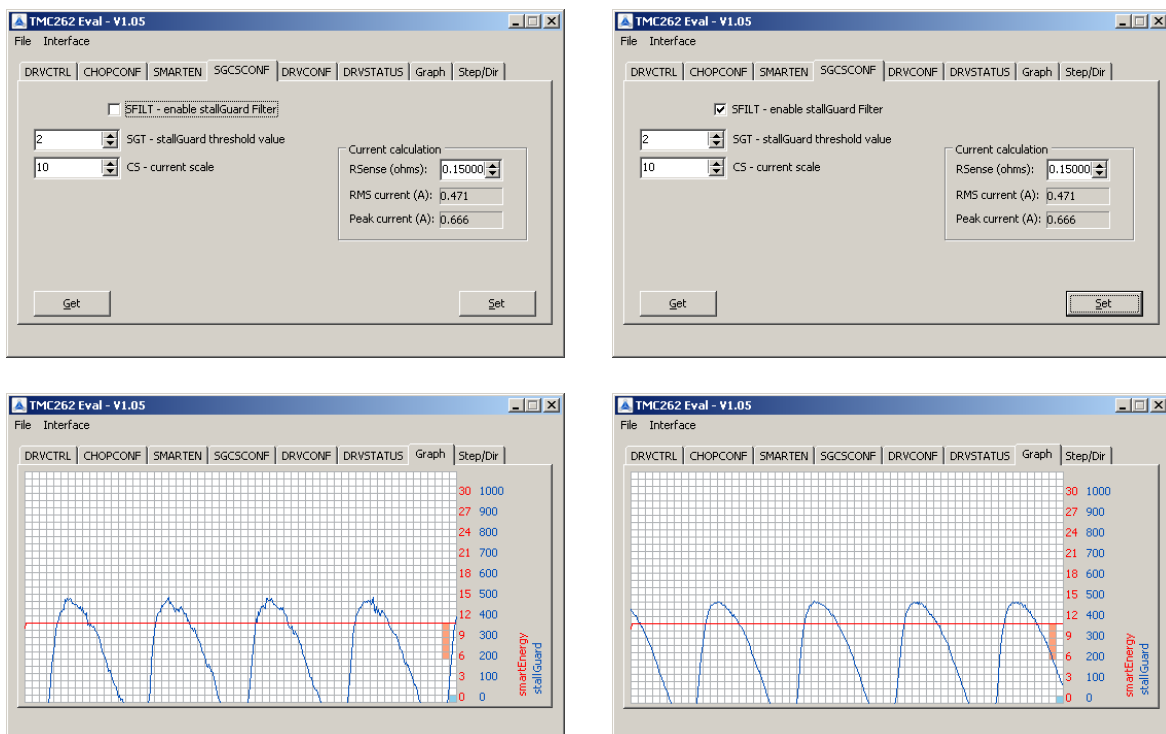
TMC262 Eval - V1.05

File Interface

DRVCTRL CHOPCONF SMARTEN SGCSCONF DRVCONF DRVSTATUS Graph Step/Dir

SFILT - enable stallGuard Filter

2 SGT - stallGuard threshold value

10 CS - current scale

Current calculation

RSense (ohms): 0.15000

RMS current (A): 0.471

Peak current (A): 0.666

Get

Set

TMC262 Eval - V1.05

File Interface

DRVCTRL CHOPCONF SMARTEN SGCSCONF DRVCONF DRVSTATUS Graph Step/Dir

SFILT - enable stallGuard Filter

2 SGT - stallGuard threshold value

10 CS - current scale

Current calculation

RSense (ohms): 0.15000

RMS current (A): 0.471

Peak current (A): 0.666

Get

Set

TMC262 Eval - V1.05

File Interface

DRVCTRL CHOPCONF SMARTEN SGCSCONF DRVCONF DRVSTATUS Graph Step/Dir

30 1000
27 900
24 800
21 700
18 600
15 500
12 400
9 300
6 200
3 100
0 0

smartEnergy
stallGuard

TMC262 Eval - V1.05

File Interface

DRVCTRL CHOPCONF SMARTEN SGCSCONF DRVCONF DRVSTATUS Graph Step/Dir

30 1000
27 900
24 800
21 700
18 600
15 500
12 400
9 300
6 200
3 100
0 0

smartEnergy
stallGuard